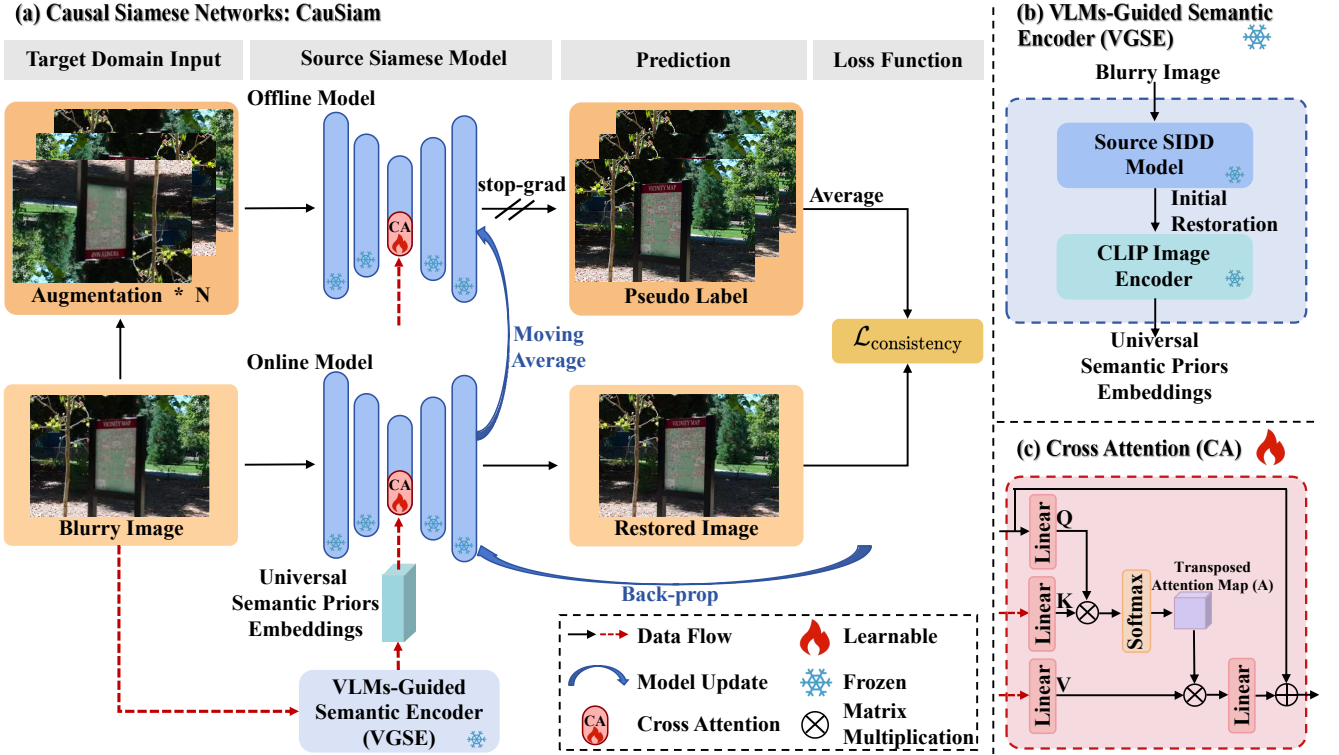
(a) Causal Siamese Networks: CauSiam

Target Domain Input

Source Siamese Model

Prediction

Loss Function

Offline Model

CA

stop-grad

Average

Augmentation * N

Pseudo Label

Moving Average

$\mathcal{L}_{\text{consistency}}$

Online Model

CA

Blurry Image

Restored Image

Universal Semantic Priors Embeddings

Back-prop

VLMs-Guided Semantic Encoder (VGSE)

Data Flow

Learnable

Model Update

Frozen

CA

Cross Attention

Matrix Multiplication

(b) VLMs-Guided Semantic Encoder (VGSE)

Blurry Image

Source SIDD Model

Initial Restoration

CLIP Image Encoder

Universal Semantic Priors Embeddings

(c) Cross Attention (CA)

Linear

Q

Linear

K

Softmax

Transposed Attention Map (A)

Linear

V

Linear